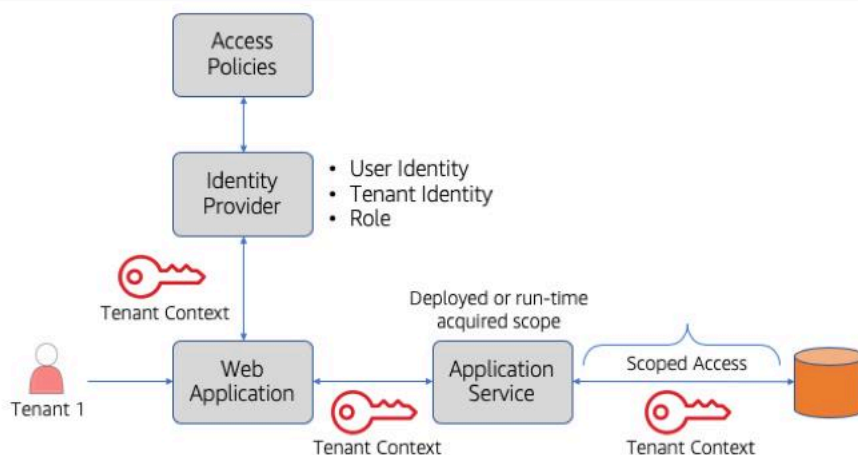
Access Policies

Identity Provider

• User Identity
• Tenant Identity
• Role

Tenant Context

Deployed or run-time acquired scope

Tenant 1

Web Application

Application Service

Scoped Access

Tenant Context

Tenant Context